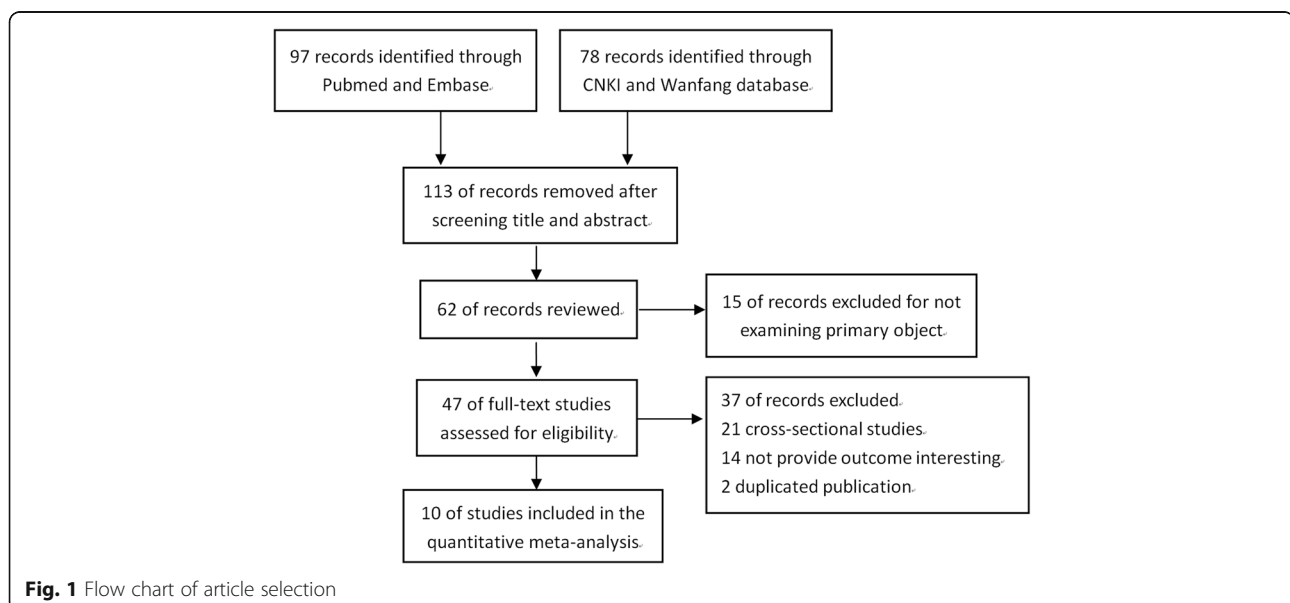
97 records identified through Pubmed and Embase

78 records identified through CNKI and Wanfang database

113 of records removed after screening title and abstract

62 of records reviewed

15 of records excluded for not examining primary object

47 of full-text studies assessed for eligibility

37 of records excluded
21 cross-sectional studies
14 not provide outcome interesting
2 duplicated publication

10 of studies included in the quantitative meta-analysis

**Fig. 1** Flow chart of article selection